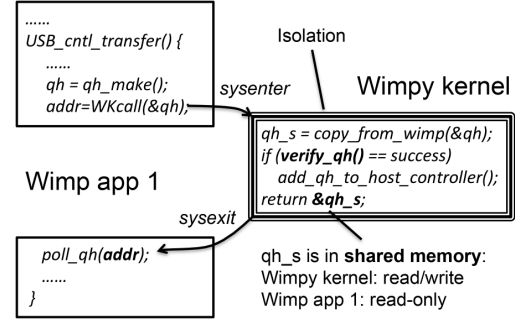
......
USB_cntl_transfer() {
......
qh = qh_make();
addr=WKcall(&qh);

Isolation

sysenter

Wimpy kernel

qh_s = copy_from_wimp(&qh);
if (verify_qh() == success)
add_qh_to_host_controller();
return &qh_s;

Wimp app 1

sysexit

poll_qh(addr);
......
}

qh_s is in shared memory:
Wimpy kernel: read/write
Wimp app 1: read-only